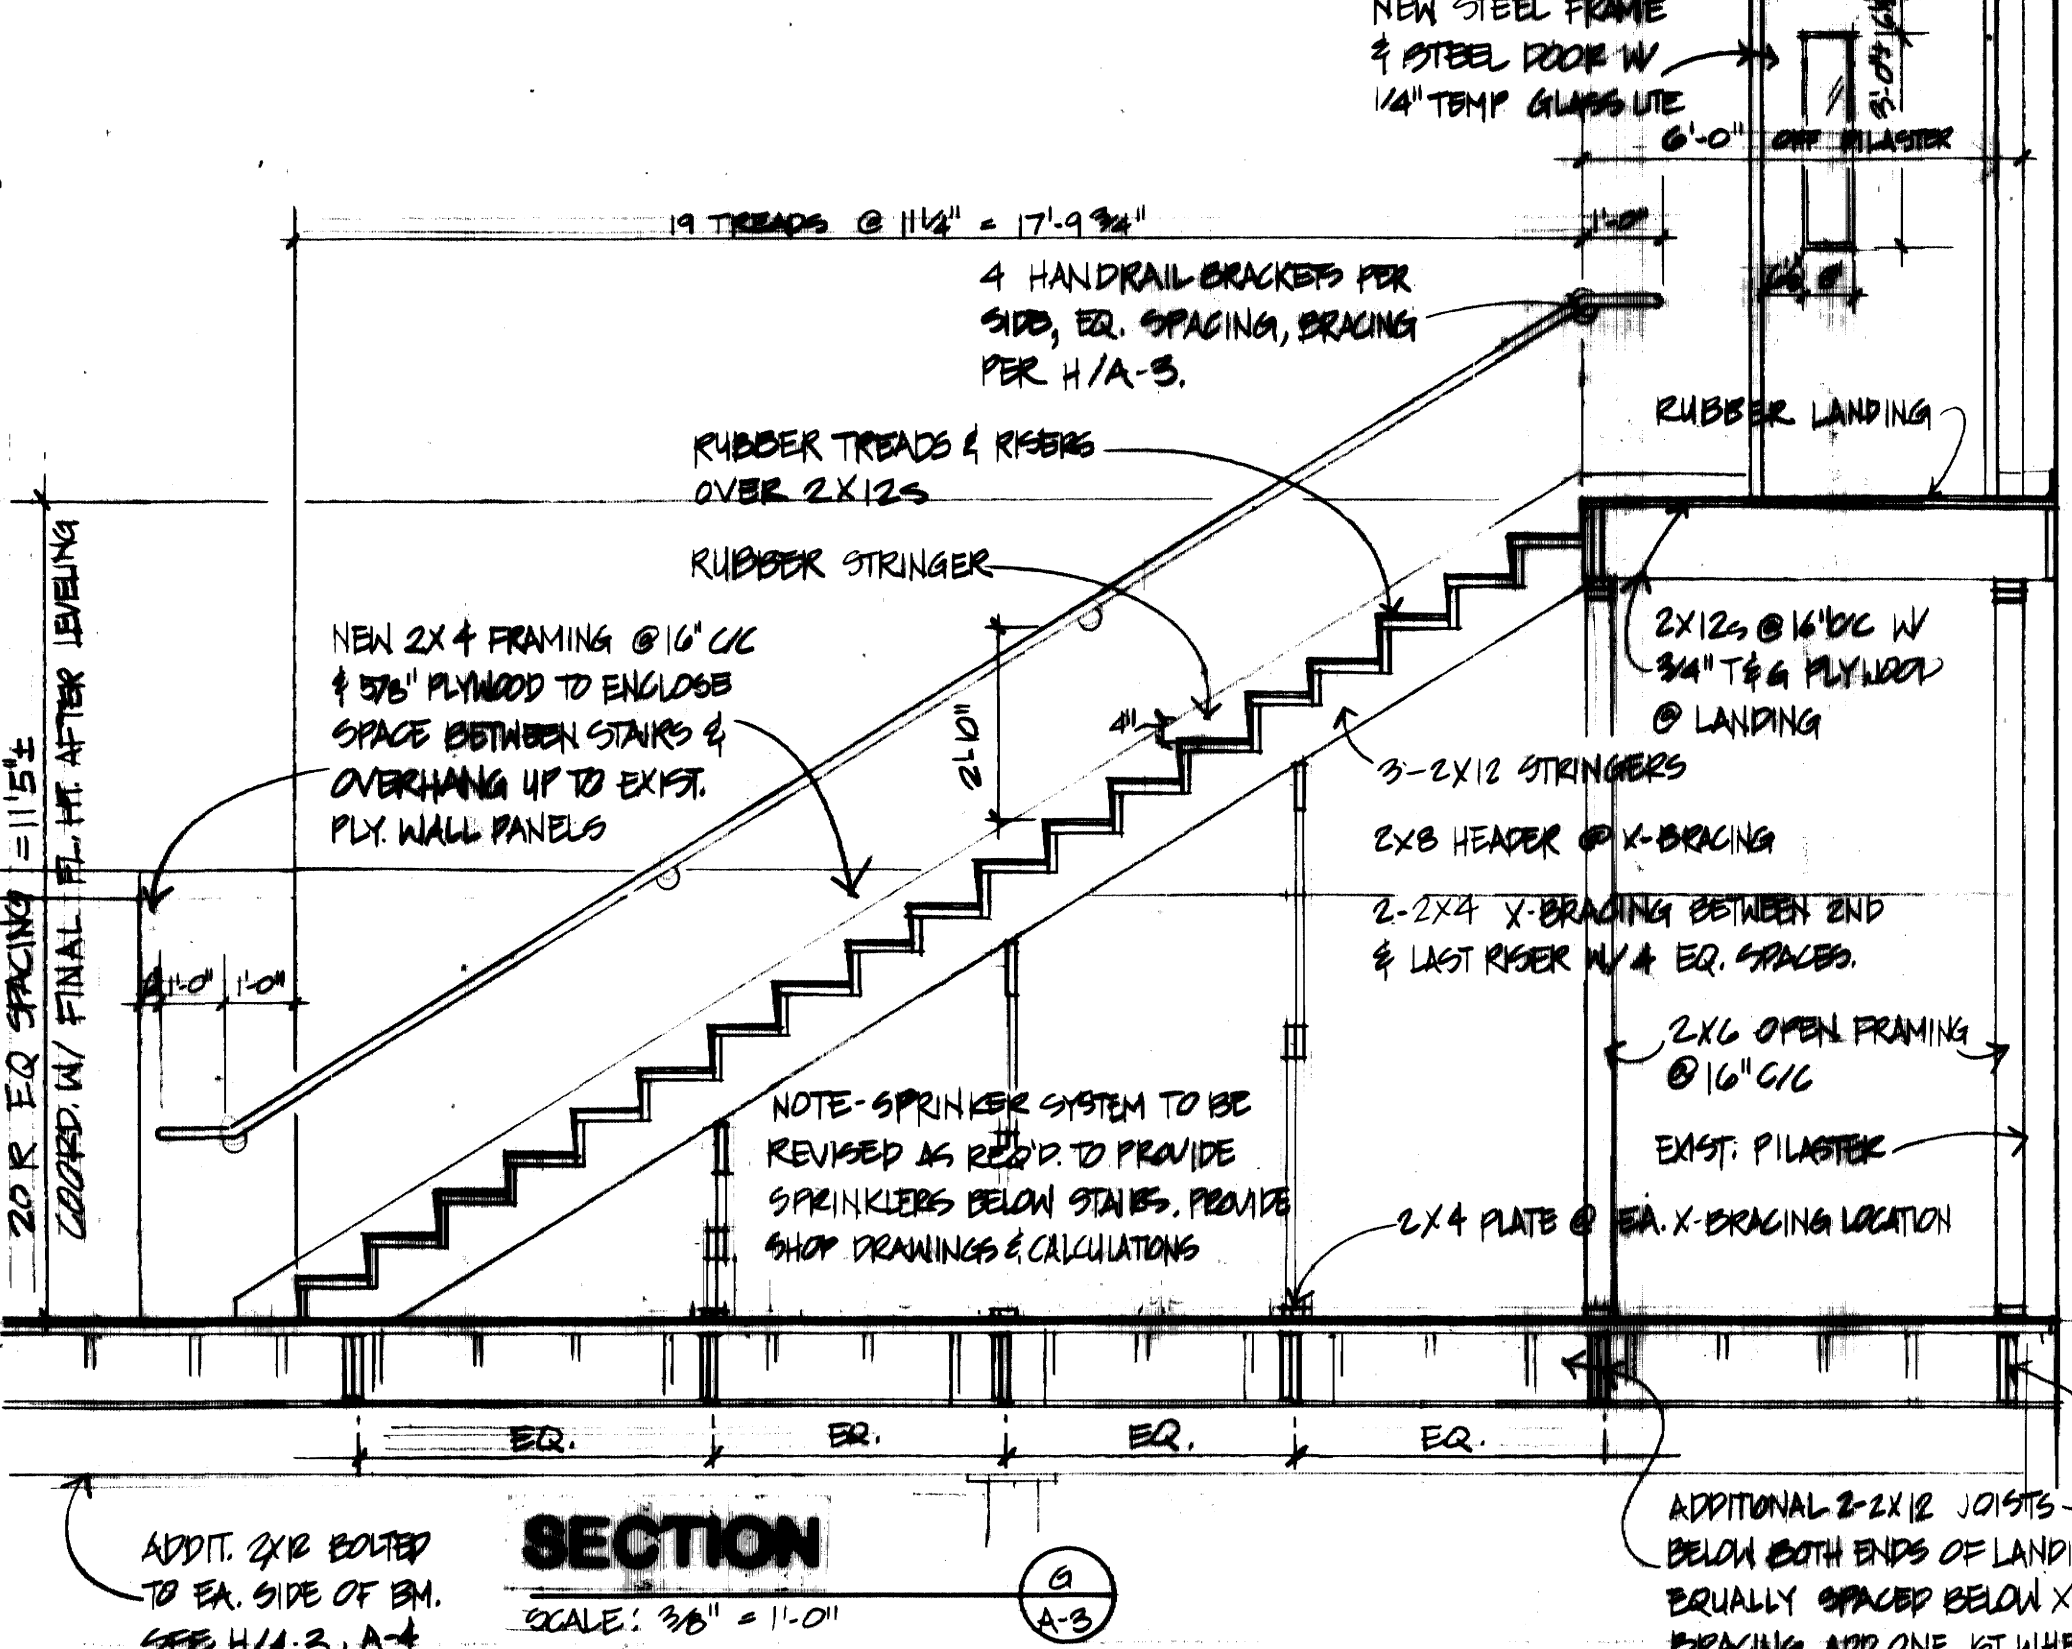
NEW STEEL FRAME & STEEL DOOR W/ 1/4" TEMP GLASS LITE

8'-0" ±

6'-0" OFF PILASTER

19 TREADS @ 11 1/4" = 17'-9 3/4"

1'-0"

4 HANDRAIL BRACKETS PER SIDE, EQ. SPACING, BRACING PER H/A-3.

RUBBER LANDING

RUBBER TREADS & RISERS OVER 2X12S

RUBBER STRINGER

NEW 2X4 FRAMING @16" C/C & 5/8" PLYWOOD TO ENCLOSE SPACE BETWEEN STAIRS & OVERHANG UP TO EXIST. PLY. WALL PANELS

2'10"

4"

2X12s @16"O/C W/ 3/4" T&G PLYWOOD @ LANDING

3-2X12 STRINGERS

2X8 HEADER @ X-BRACING

2-2X4 X-BRACING BETWEEN 2ND & LAST RISER W/ 4 EQ. SPACES.

20 R EQ SPACING = 11'5" ± COORD. W/ FINAL FL. HT. AFTER LEVELING

1'-0" 1'-0"

2X6 OPEN FRAMING @16" C/C

EXIST. PILASTER

NOTE- SPRINKLER SYSTEM TO BE REVISED AS REQ'D. TO PROVIDE SPRINKLERS BELOW STAIRS. PROVIDE SHOP DRAWINGS & CALCULATIONS

2X4 PLATE @ EA. X-BRACING LOCATION

EQ. EQ. EQ. EQ.

ADDIT. 2X12 BOLTED TO EA. SIDE OF BM. SEE H/A-3, A-4

SECTION

SCALE: 3/8" = 1'-0"

G
A-3

ADDITIONAL 2-2X12 JOISTS BELOW BOTH ENDS OF LANDI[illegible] EQUALLY SPACED BELOW X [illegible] BRACING AND ONE AT WHE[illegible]